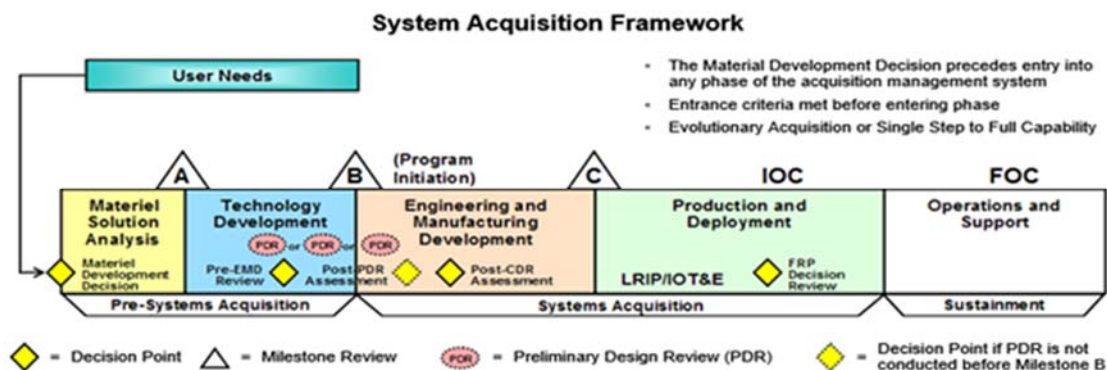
System Acquisition Framework

User Needs

- The Material Development Decision precedes entry into any phase of the acquisition management system
- Entrance criteria met before entering phase
- Evolutionary Acquisition or Single Step to Full Capability

A

B

(Program Initiation)

C

IOC

FOC

Materiel Solution Analysis

Materiel Development Decision

Technology Development

PDR or PDR or

Pre-EMD Review

Post PDR Assessment

PDR

Engineering and Manufacturing Development

Post-CDR Assessment

Production and Deployment

LRIP/IOT&E

FRP Decision Review

Operations and Support

Pre-Systems Acquisition

Systems Acquisition

Sustainment

= Decision Point = Milestone Review PDR = Preliminary Design Review (PDR) = Decision Point if PDR is not conducted before Milestone B